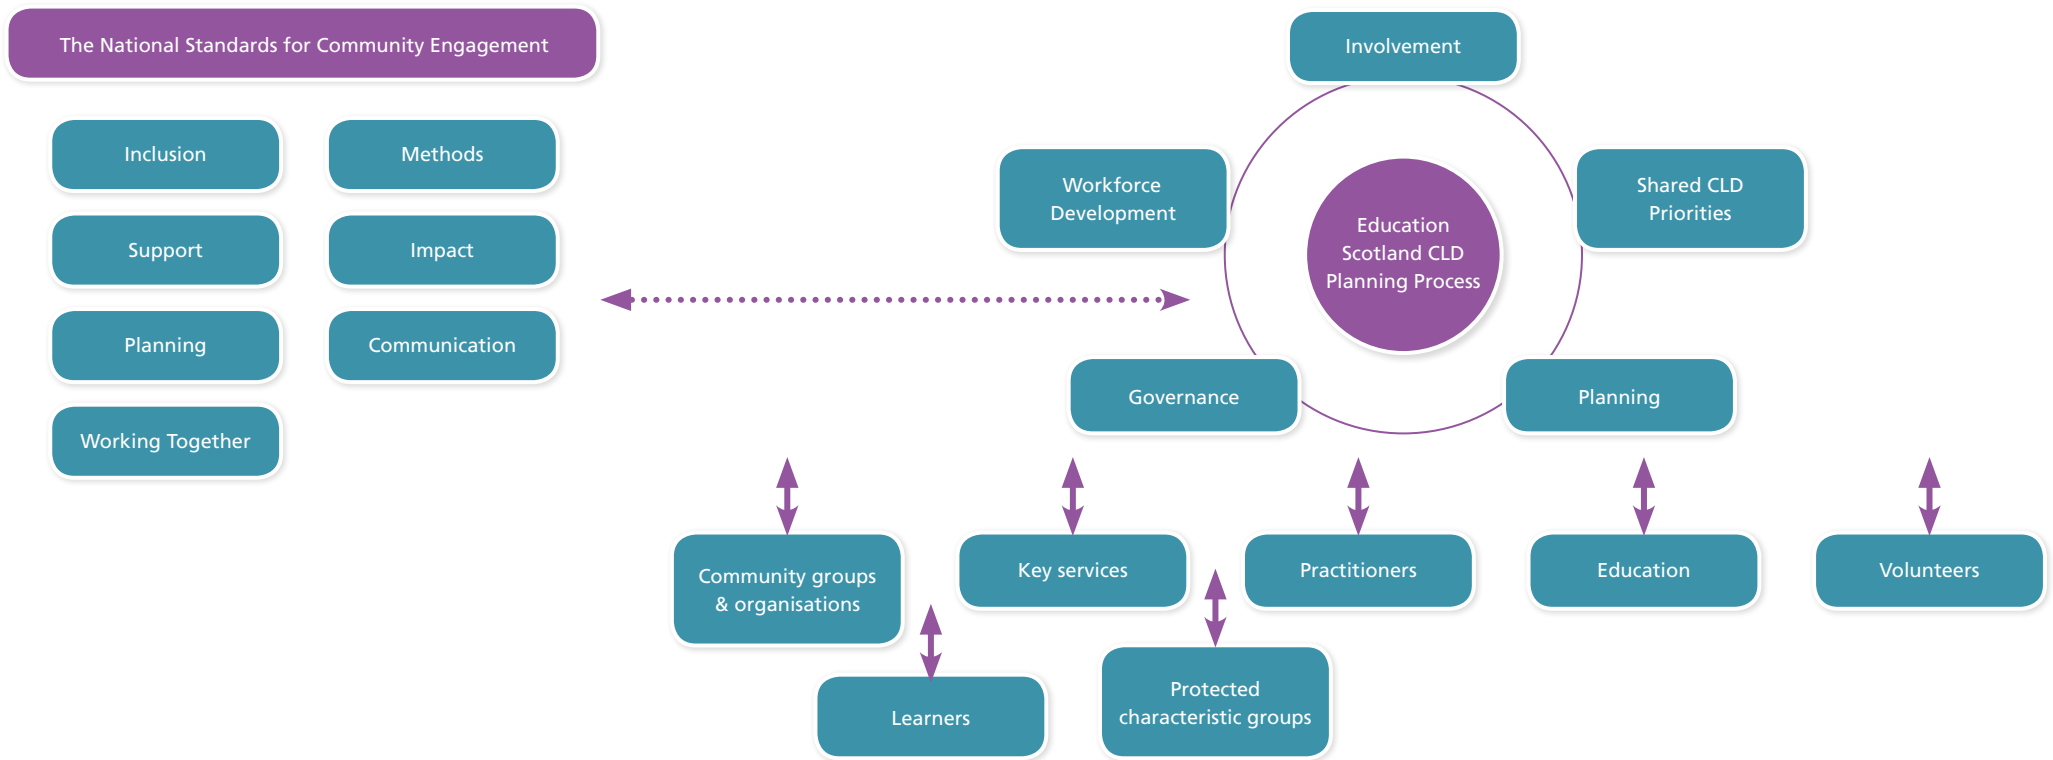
The National Standards for Community Engagement

Inclusion

Methods

Support

Impact

Planning

Communication

Working Together

Involvement

Workforce Development

Shared CLD Priorities

Education Scotland CLD Planning Process

Governance

Planning

Community groups & organisations

Key services

Practitioners

Education

Volunteers

Learners

Protected characteristic groups